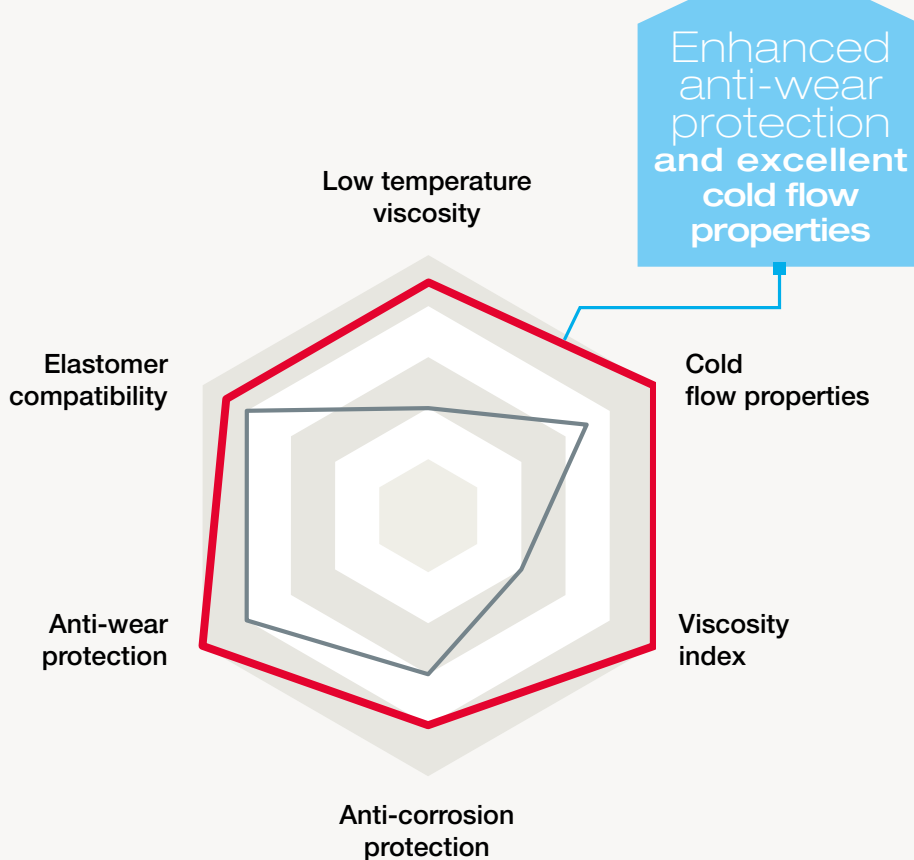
Enhanced anti-wear protection **and excellent cold flow properties**

Low temperature viscosity

Elastomer compatibility

Cold flow properties

Anti-wear protection

Viscosity index

Anti-corrosion protection